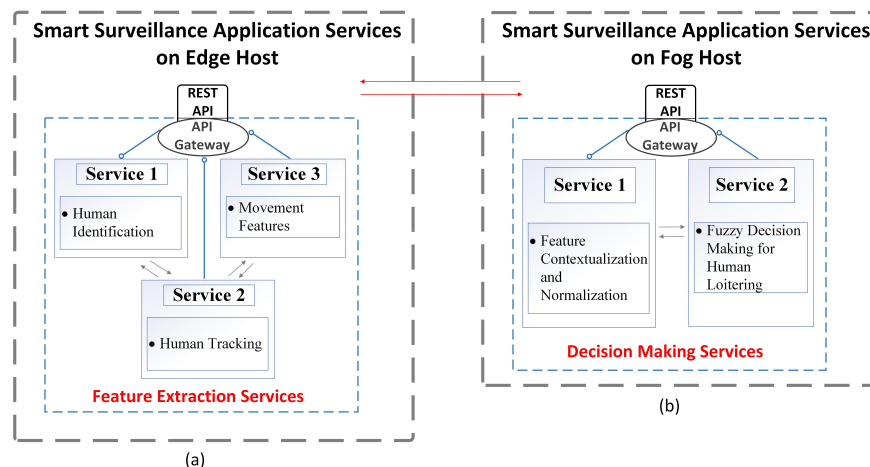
Smart Surveillance Application Services on Edge Host

REST API

API Gateway

Service 1

• Human Identification

Service 3

• Movement Features

Service 2

• Human Tracking

Feature Extraction Services

(a)

Smart Surveillance Application Services on Fog Host

REST API

API Gateway

Service 1

• Feature Contextualization and Normalization

Service 2

• Fuzzy Decision Making for Human Loitering

Decision Making Services

(b)